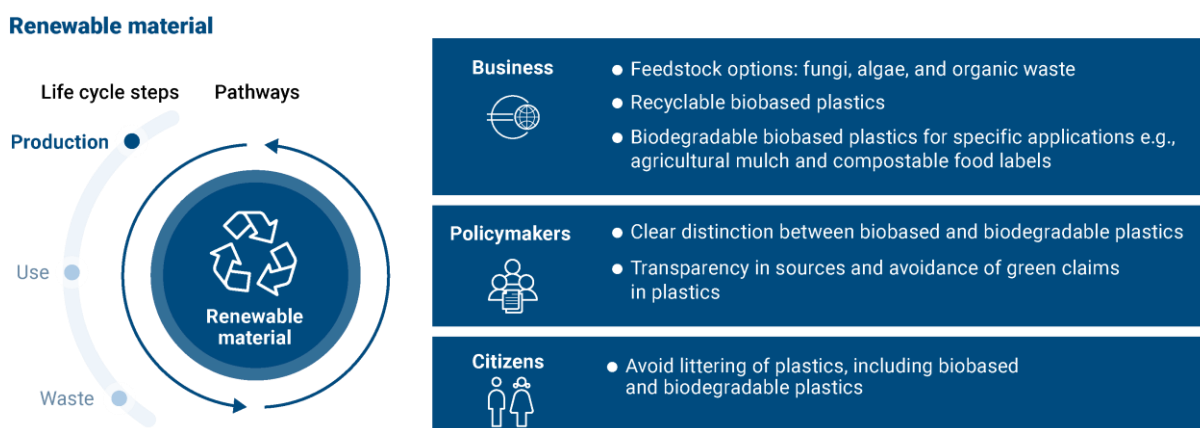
Renewable material

Life cycle steps

Pathways

Production

Use

Waste

Renewable material

Business

- Feedstock options: fungi, algae, and organic waste
- Recyclable biobased plastics
- Biodegradable biobased plastics for specific applications e.g., agricultural mulch and compostable food labels

Policymakers

- Clear distinction between biobased and biodegradable plastics
- Transparency in sources and avoidance of green claims in plastics

Citizens

- Avoid littering of plastics, including biobased and biodegradable plastics